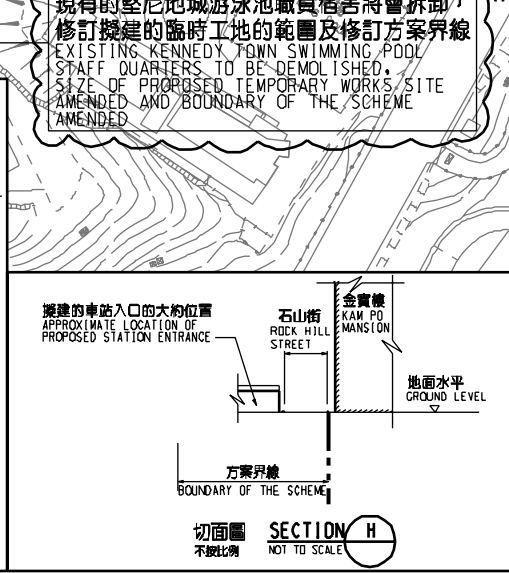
現有的堅尼地城游泳池職員宿舍將會拆卸，
修訂擬建的臨時工地的範圍及修訂方案界線
EXISTING KENNEDY TOWN SWIMMING POOL STAFF QUARTERS TO BE DEMOLISHED, SIZE OF PROPOSED TEMPORARY WORKS SITE AMENDED AND BOUNDARY OF THE SCHEME AMENDED

擬建的車站入口的大約位置
APPROXIMATE LOCATION OF PROPOSED STATION ENTRANCE

石山街
ROCK HILL STREET

金寶樓
KAM PO MANSION

地面水平
GROUND LEVEL

方案界線
BOUNDARY OF THE SCHEME

切面圖
不按比例

SECTION H
NOT TO SCALE